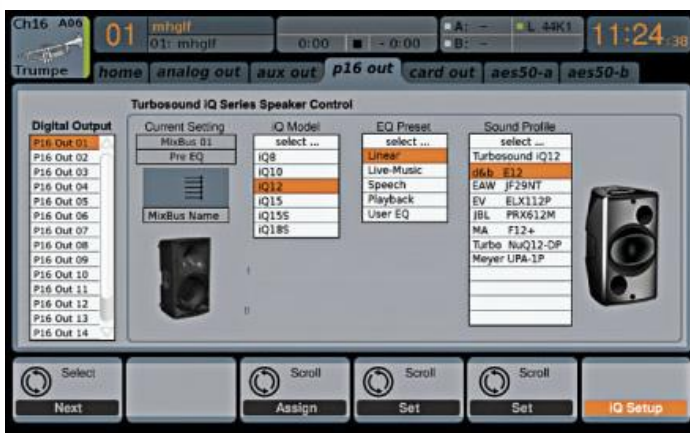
Ch16 A06

Trumpe

01

mhglf

01: mhglf

0:00

-0:00

A: -

B: -

L 44K1

11:24.38

home | analog out | aux out | p16 out | card out | aes50-a | aes50-b

Turbosound iQ Series Speaker Control

Digital Output

P16 Out 01
P16 Out 02
P16 Out 03
P16 Out 04
P16 Out 05
P16 Out 06
P16 Out 07
P16 Out 08
P16 Out 09
P16 Out 10
P16 Out 11
P16 Out 12
P16 Out 13
P16 Out 14

Current Setting

MixBus 01

Pre EQ

MixBus Name

iQ Model

select ...
iQ8
iQ10
iQ12
iQ15
iQ15S
iQ18S

EQ Preset

select ...
Linear
Live-Music
Speech
Playback
User EQ

Sound Profile

select ...
Turbosound iQ12
d&b E12
EAW JF29NT
EV ELX112P
JBL PRX612M
MA F12+
Turbo NuQ12-DP
Meyer UPA-1P

Select
Next

Scroll
Assign

Scroll
Set

Scroll
Set

iQ Setup